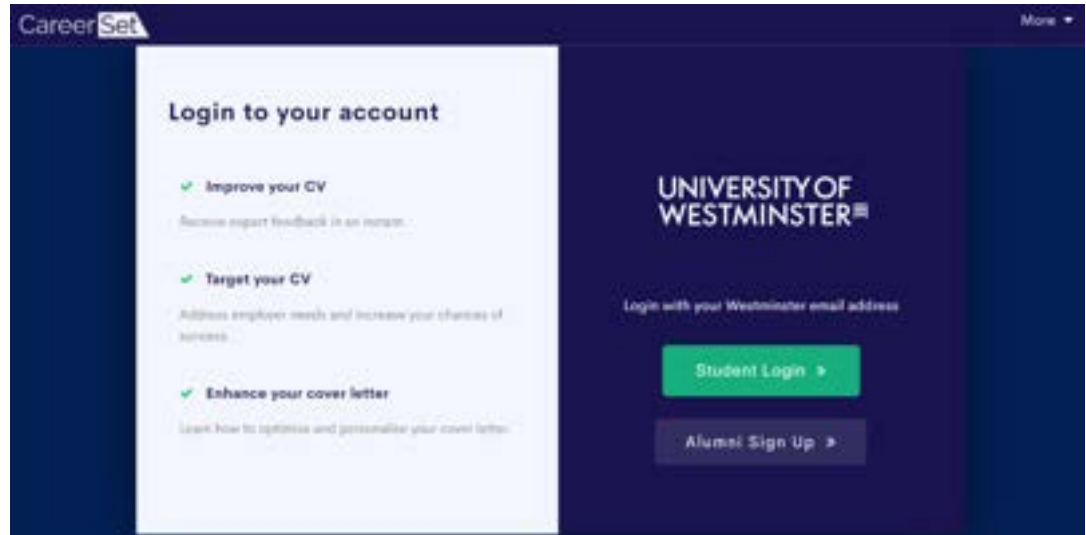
CareerSet

More ▾

Login to your account

✓ Improve your CV

Receive expert feedback in an instant.

✓ Target your CV

Address employer needs and increase your chances of success.

✓ Enhance your cover letter

Learn how to optimise and personalise your cover letter.

UNIVERSITY OF WESTMINSTER

Login with your Westminster email address

Student Login »

Alumni Sign Up »